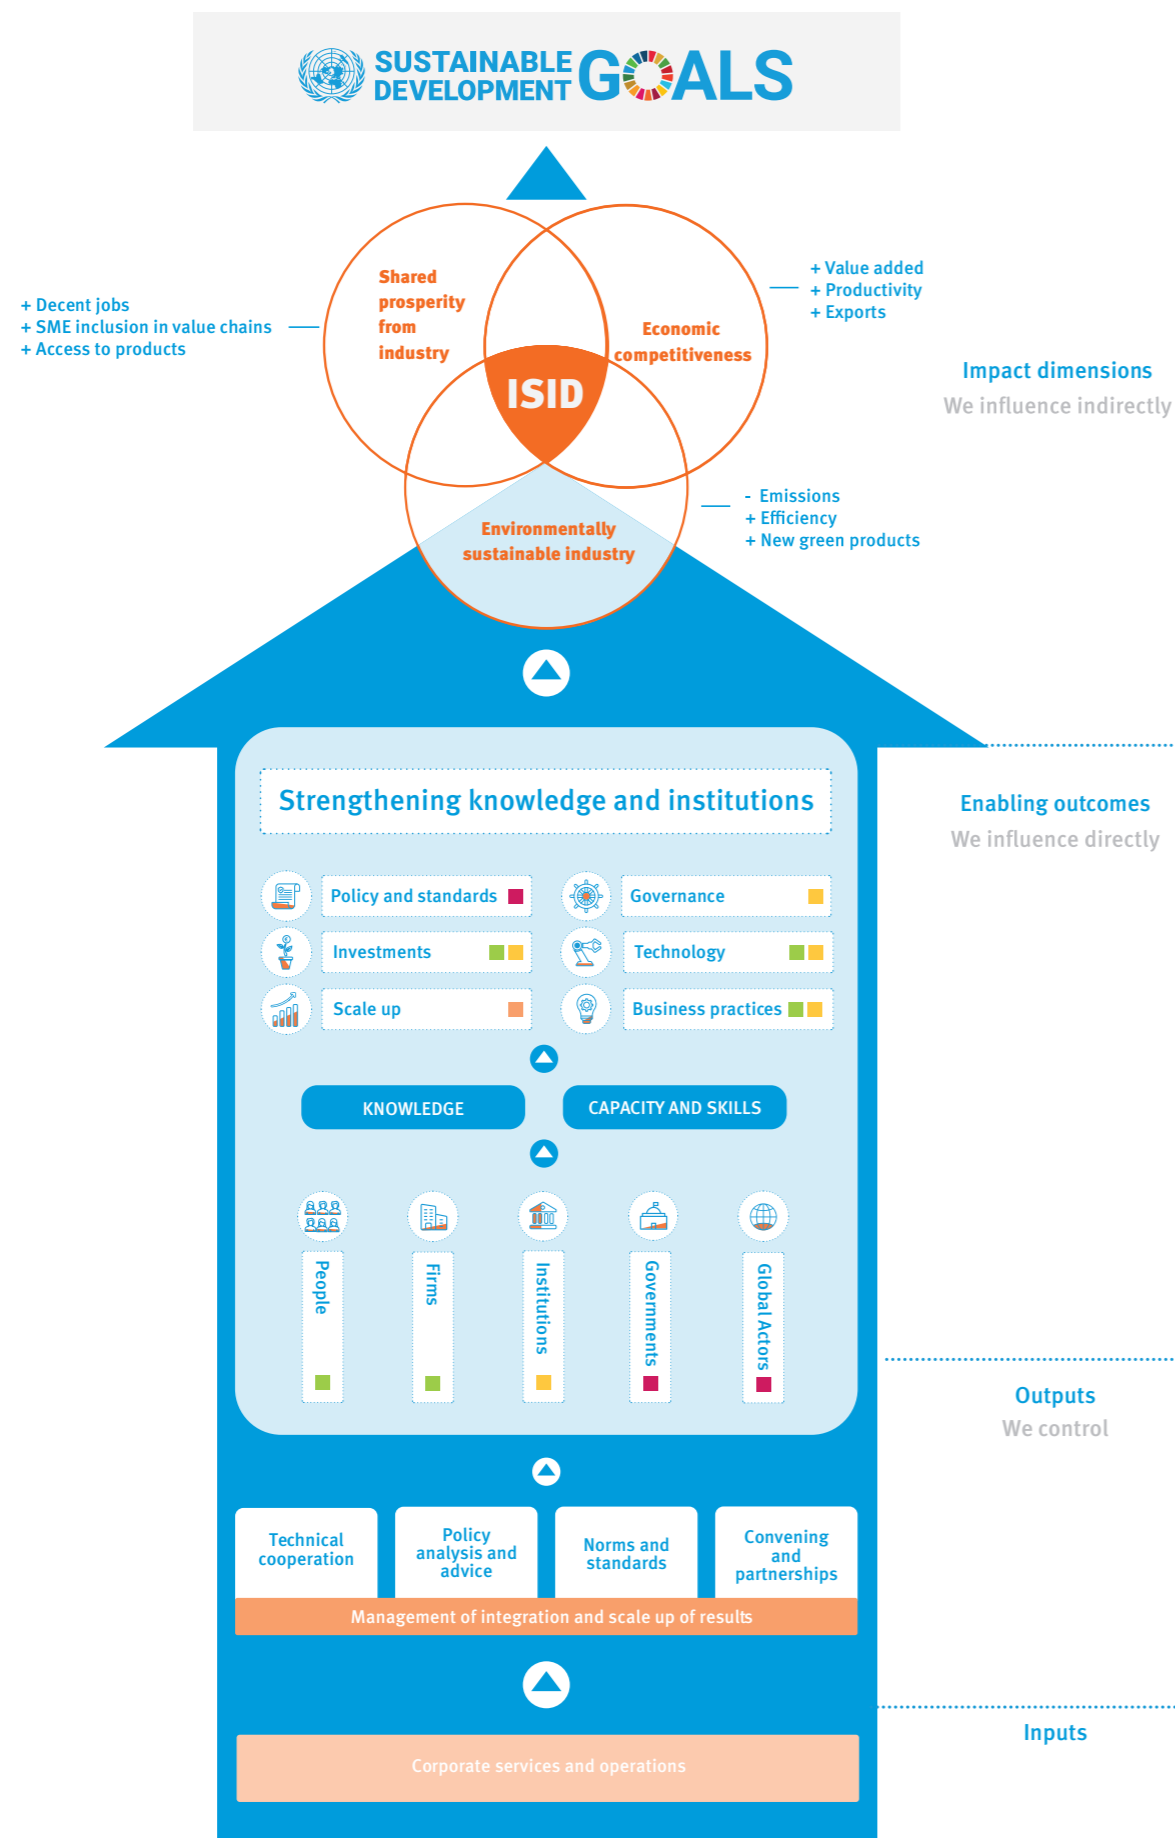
SUSTAINABLE DEVELOPMENT GOALS

+ Decent jobs
+ SME inclusion in value chains
+ Access to products

Shared prosperity from industry

Economic competitiveness

+ Value added
+ Productivity
+ Exports

ISID

Impact dimensions
We influence indirectly

Environmentally sustainable industry

- Emissions
+ Efficiency
+ New green products

Strengthening knowledge and institutions

Enabling outcomes
We influence directly

Policy and standards

Governance

Investments

Technology

Scale up

Business practices

KNOWLEDGE

CAPACITY AND SKILLS

People

Firms

Institutions

Governments

Global Actors

Outputs
We control

Technical cooperation

Policy analysis and advice

Norms and standards

Convening and partnerships

Management of integration and scale up of results

Inputs

Corporate services and operations